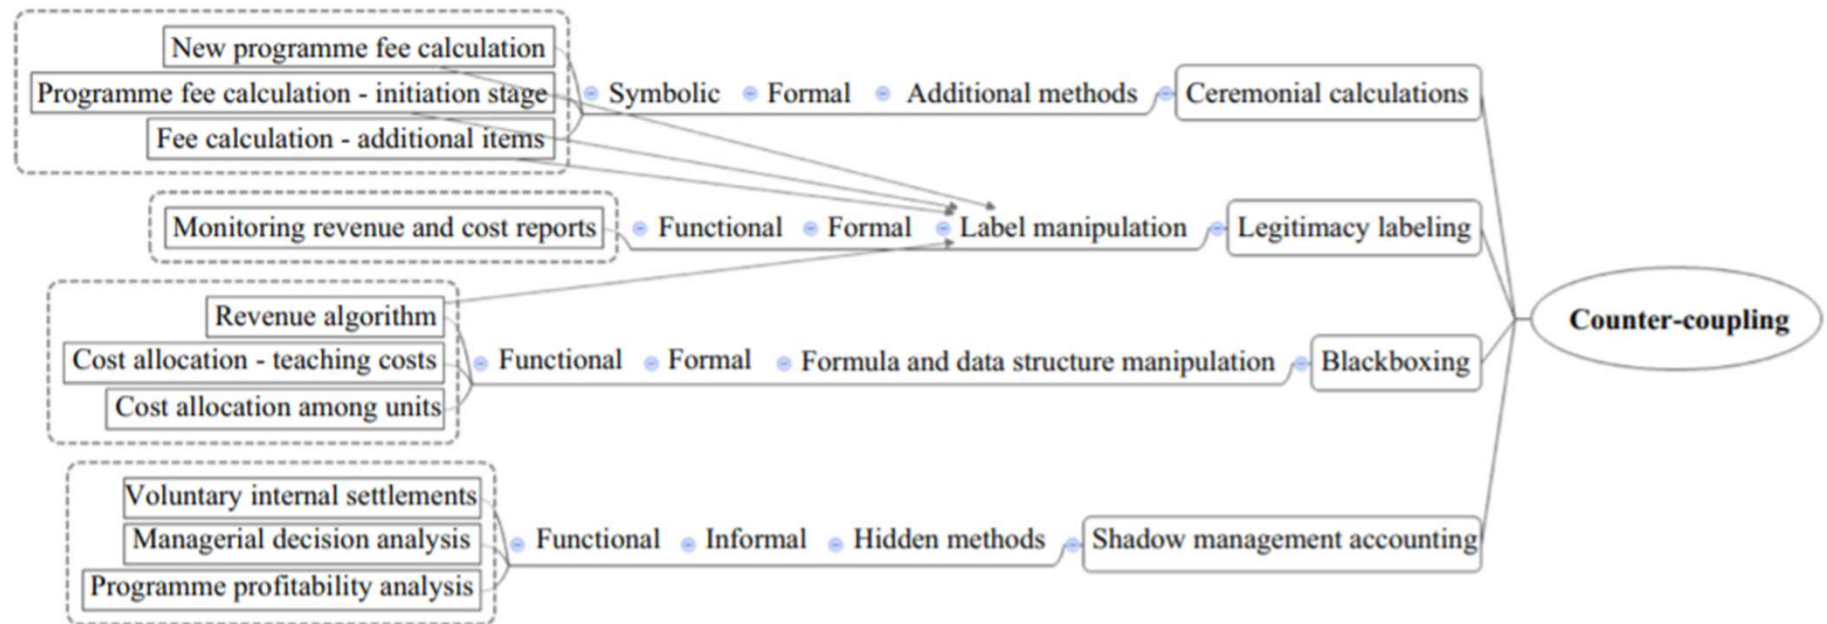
New programme fee calculation
Programme fee calculation - initiation stage
Fee calculation - additional items
Symbolic
Formal
Additional methods
Ceremonial calculations

Monitoring revenue and cost reports
Functional
Formal
Label manipulation
Legitimacy labeling

Revenue algorithm
Cost allocation - teaching costs
Cost allocation among units
Functional
Formal
Formula and data structure manipulation
Blackboxing

Counter-coupling

Voluntary internal settlements
Managerial decision analysis
Programme profitability analysis
Functional
Informal
Hidden methods
Shadow management accounting